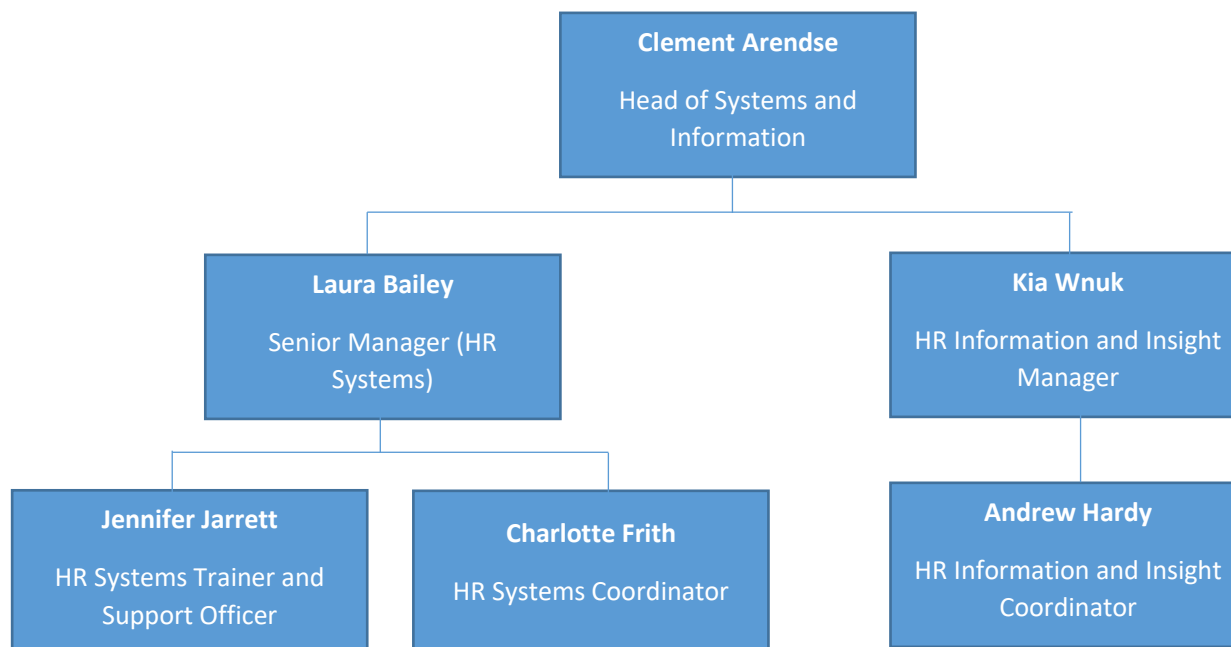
**Clement Arendse**

Head of Systems and Information

**Laura Bailey**

Senior Manager (HR Systems)

**Kia Wnuk**

HR Information and Insight Manager

**Jennifer Jarrett**

HR Systems Trainer and Support Officer

**Charlotte Frith**

HR Systems Coordinator

**Andrew Hardy**

HR Information and Insight Coordinator